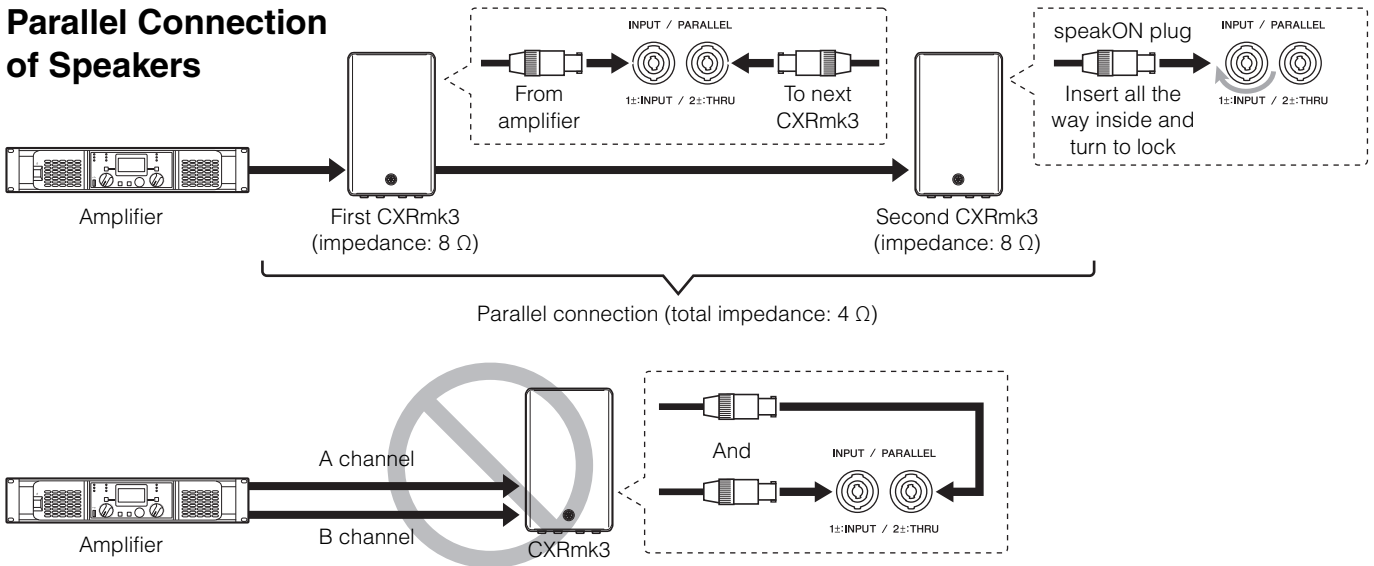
Parallel Connection of Speakers

INPUT / PARALLEL

From amplifier

1±:INPUT / 2±:THRU

To next CXRmk3

speakON plug

INPUT / PARALLEL

Insert all the way inside and turn to lock

1±:INPUT / 2±:THRU

Amplifier

First CXRmk3 (impedance: 8 Ω)

Second CXRmk3 (impedance: 8 Ω)

Parallel connection (total impedance: 4 Ω)

A channel

B channel

Amplifier

CXRmk3

And

INPUT / PARALLEL

1±:INPUT / 2±:THRU